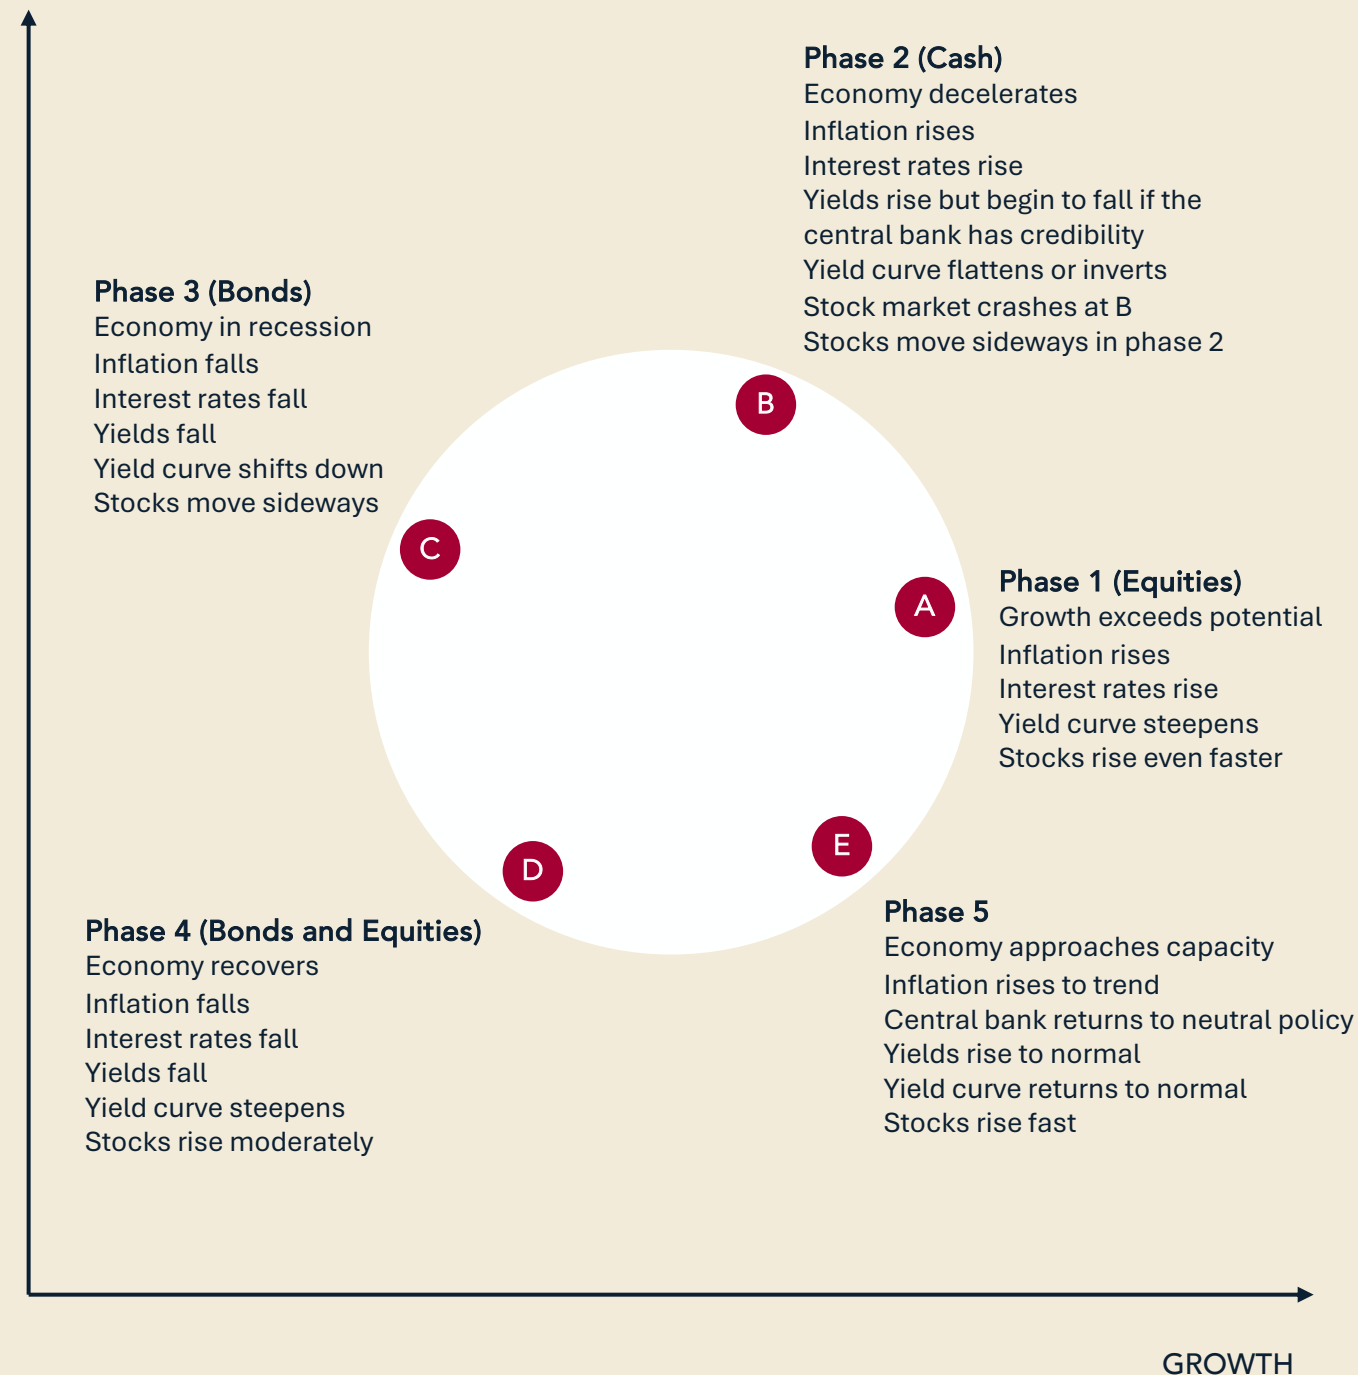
Phase 2 (Cash)
Economy decelerates
Inflation rises
Interest rates rise
Yields rise but begin to fall if the central bank has credibility
Yield curve flattens or inverts
Stock market crashes at B
Stocks move sideways in phase 2

Phase 3 (Bonds)
Economy in recession
Inflation falls
Interest rates fall
Yields fall
Yield curve shifts down
Stocks move sideways

B

C

A

Phase 1 (Equities)
Growth exceeds potential
Inflation rises
Interest rates rise
Yield curve steepens
Stocks rise even faster

E

D

Phase 5
Economy approaches capacity
Inflation rises to trend
Central bank returns to neutral policy
Yields rise to normal
Yield curve returns to normal
Stocks rise fast

Phase 4 (Bonds and Equities)
Economy recovers
Inflation falls
Interest rates fall
Yields fall
Yield curve steepens
Stocks rise moderately

GROWTH